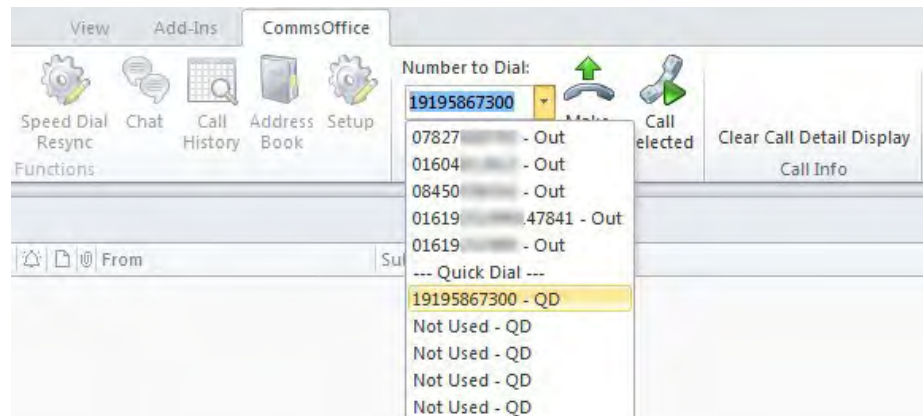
View Add-Ins CommsOffice

Speed Dial Resync Chat Call History Address Book Setup
Functions

Number to Dial:
19195867300

Make

Call Selected

Clear Call Detail Display
Call Info

07827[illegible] - Out
01604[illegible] - Out
08450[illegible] - Out
01619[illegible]47841 - Out
01619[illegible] - Out
--- Quick Dial ---
19195867300 - QD
Not Used - QD
Not Used - QD
Not Used - QD
Not Used - QD

From
Su